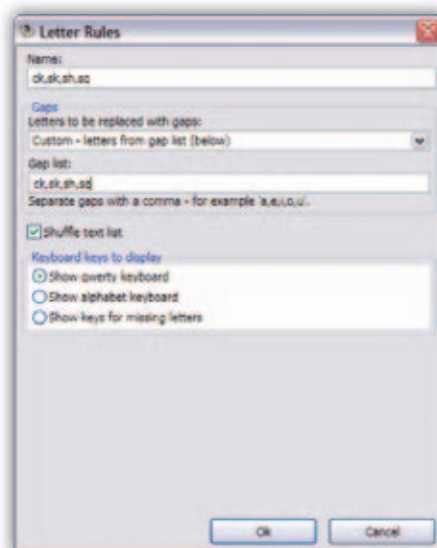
Letter Rules

Name:
ck,sk,sh,sq

Gaps
Letters to be replaced with gaps:
Custom - letters from gap list (below)
Gap list:
ck,sk,sh,sq
Separate gaps with a comma - for example 'a,e,i,o,u'.

Shuffle text list

Keyboard keys to display
Show qwerty keyboard
Show alphabet keyboard
Show keys for missing letters

Ok
Cancel